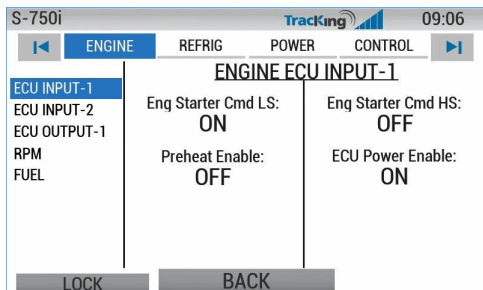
S-750i TracKing 09:06

ENGINE REFRIG POWER CONTROL

ENGINE ECU INPUT-1

ECU INPUT-1
ECU INPUT-2
ECU OUTPUT-1
RPM
FUEL

Eng Starter Cmd LS:
ON

Eng Starter Cmd HS:
OFF

Preheat Enable:
OFF

ECU Power Enable:
ON

LOCK BACK